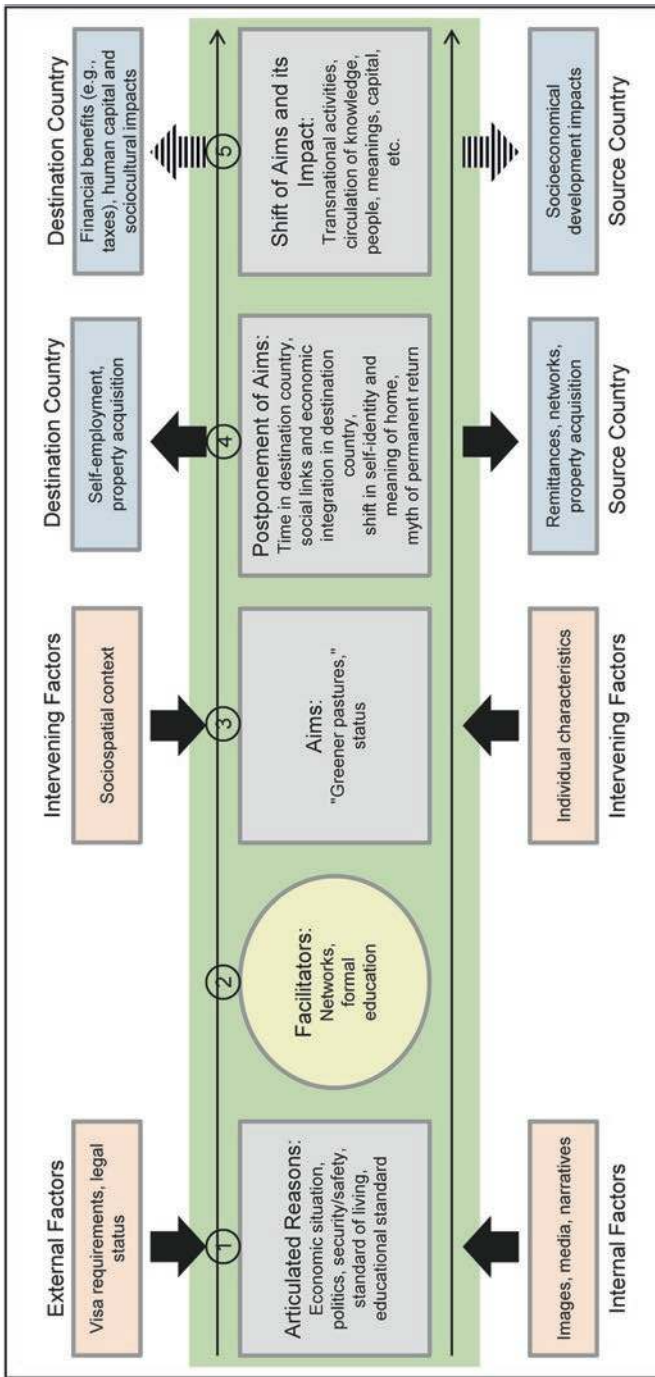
External Factors

Visa requirements, legal status

1

Articulated Reasons:
Economic situation, politics, security/safety, standard of living, educational standard

Images, media, narratives

Internal Factors

2

Facilitators:
Networks, formal education

Intervening Factors

Sociospatial context

3

Aims:
"Greener pastures," status

Individual characteristics

Intervening Factors

Destination Country

Self-employment, property acquisition

4

Postponement of Aims:
Time in destination country, social links and economic integration in destination country, shift in self-identity and meaning of home, myth of permanent return

Remittances, networks, property acquisition

Source Country

Destination Country

Financial benefits (e.g., taxes), human capital and sociocultural impacts

5

Shift of Aims and its Impact:
Transnational activities, circulation of knowledge, people, meanings, capital, etc.

Socioeconomical development impacts

Source Country